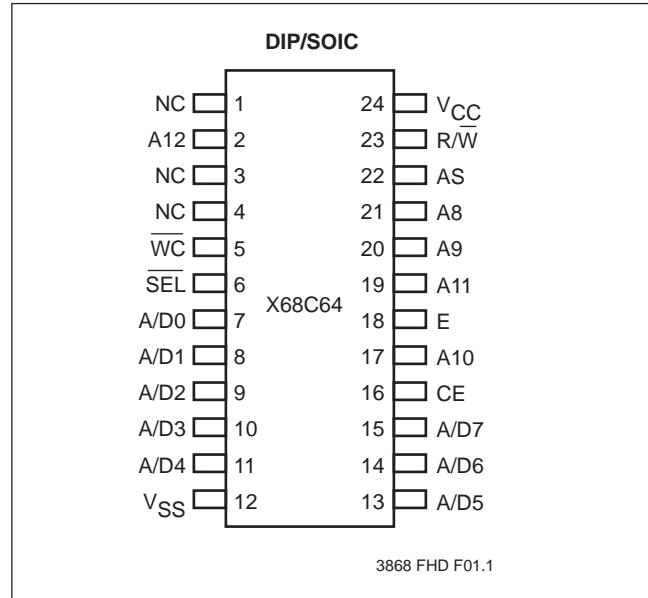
DIP/SOIC

NC 1
A12 2
NC 3
NC 4
$\overline{WC}$ 5
$\overline{SEL}$ 6
A/D0 7
A/D1 8
A/D2 9
A/D3 10
A/D4 11
$V_{SS}$ 12

X68C64

24 $V_{CC}$
23 R/$\overline{W}$
22 AS
21 A8
20 A9
19 A11
18 E
17 A10
16 CE
15 A/D7
14 A/D6
13 A/D5

3868 FHD F01.1